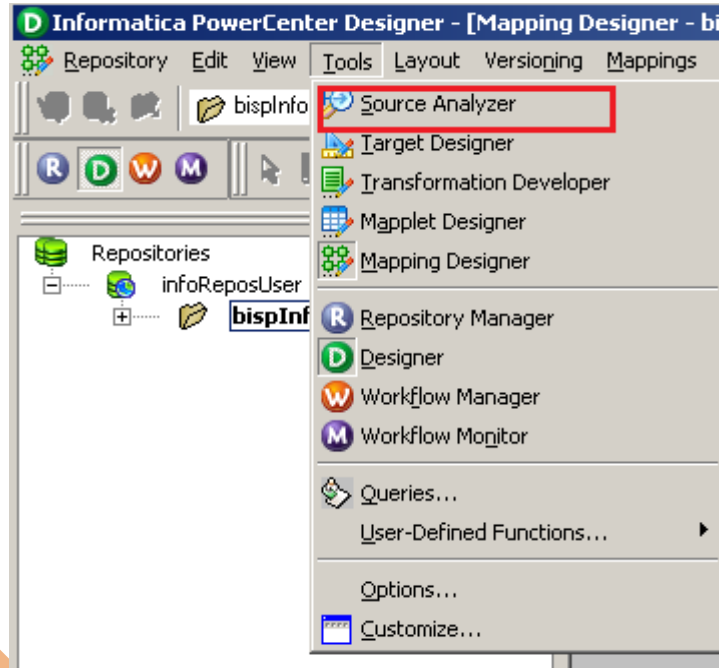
Informatica PowerCenter Designer - [Mapping Designer - bi

Repository Edit View Tools Layout Versioning Mappings

bispInfo

R D W M

Repositories
infoReposUser
bispInf

Source Analyzer
Target Designer
Transformation Developer
Mapplet Designer
Mapping Designer
Repository Manager
Designer
Workflow Manager
Workflow Monitor
Queries...
User-Defined Functions...
Options...
Customize...